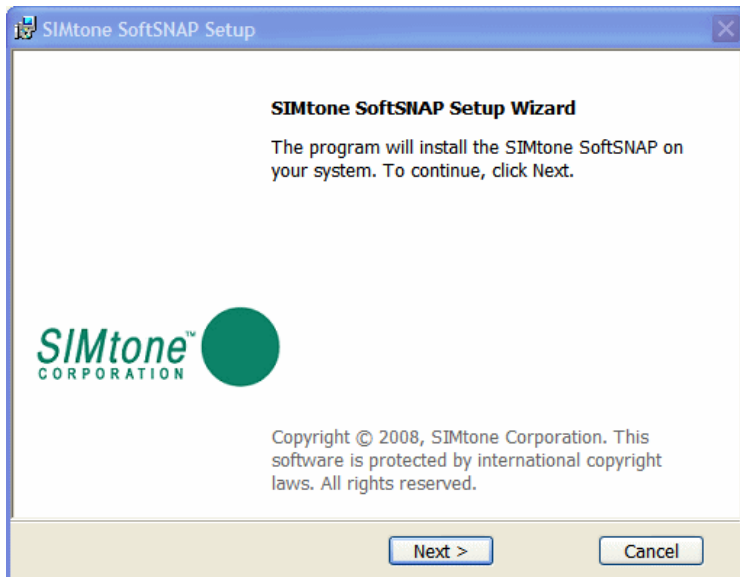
SIMtone SoftSNAP Setup

SIMtone SoftSNAP Setup Wizard

The program will install the SIMtone SoftSNAP on your system. To continue, click Next.

SIMtone™
CORPORATION

Copyright © 2008, SIMtone Corporation. This software is protected by international copyright laws. All rights reserved.

Next >

Cancel